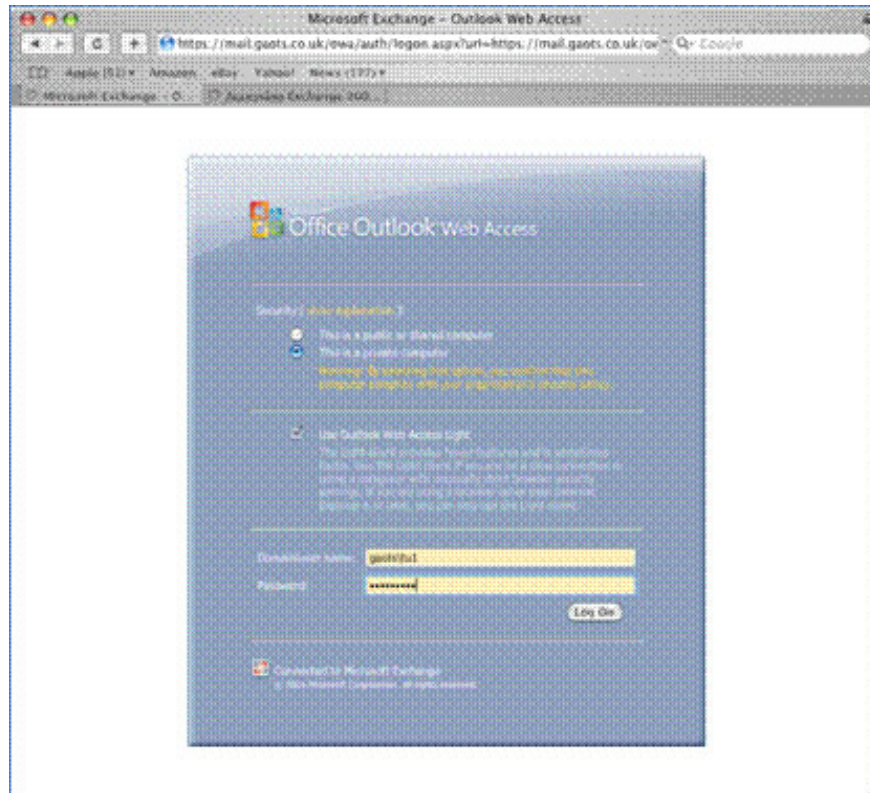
Microsoft Exchange - Outlook Web Access

https://mail.gaots.co.uk/owa/auth/logon.aspx?url=https://mail.gaots.co.uk/o

Google

Apple (51) Amazon eBay Yahoo! News (177)

Microsoft Exchange - O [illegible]

Office Outlook Web Access

Security ( show explanation )

This is a public or shared computer

This is a private computer

Warning: By selecting this option, you confirm that this computer complies with your organization's security policy.

Use Outlook Web Access Light

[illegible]

Domain\user name: gaots\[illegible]

Password: ••••••••

Log On

Connected to Microsoft Exchange

© 2006 Microsoft Corporation. All rights reserved.